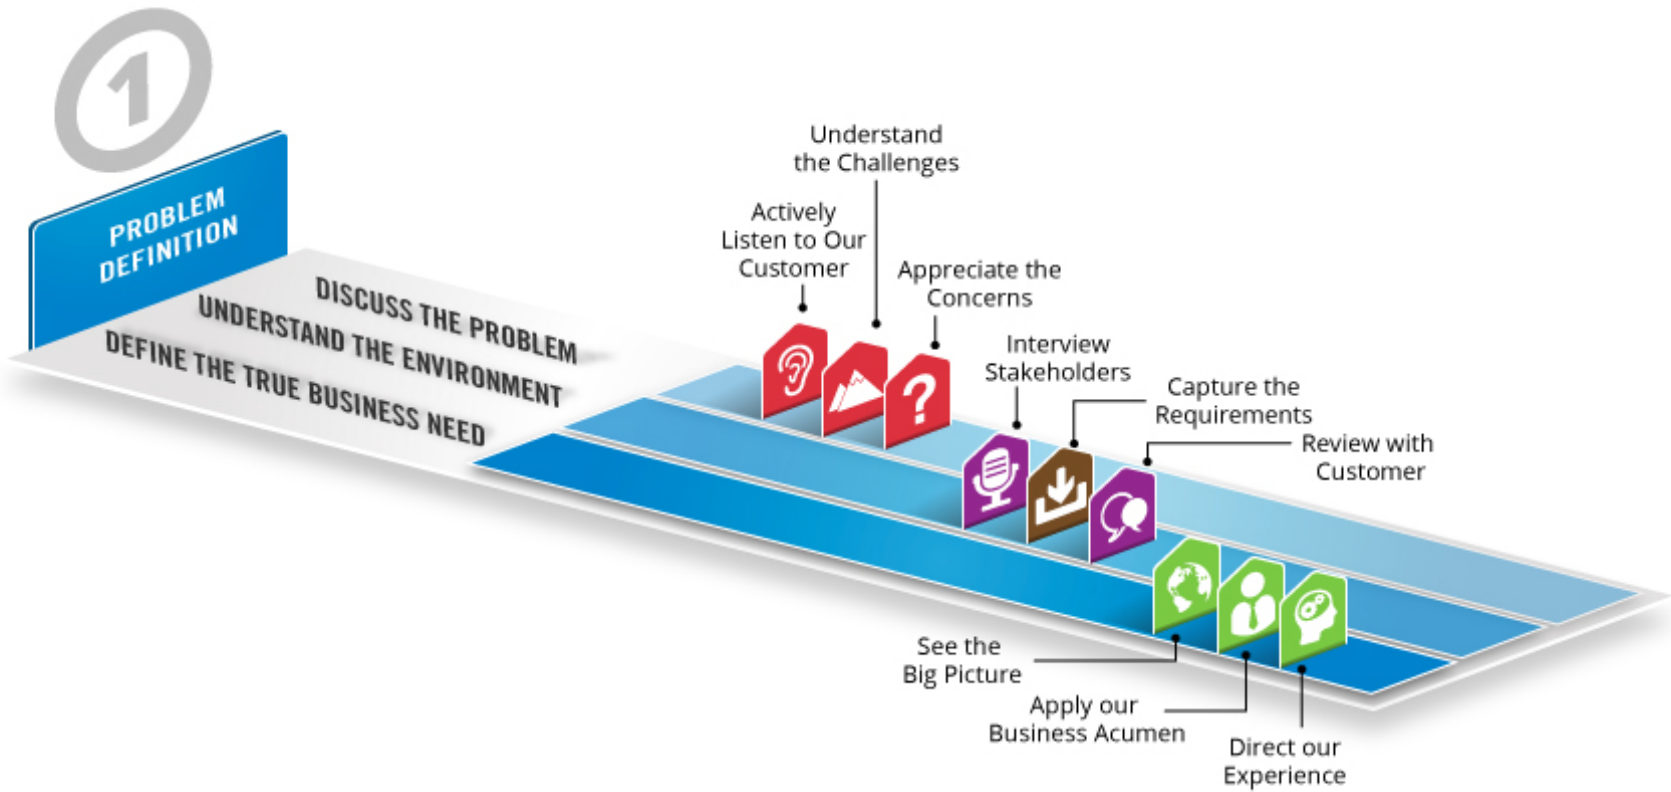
1

PROBLEM DEFINITION

DISCUSS THE PROBLEM
UNDERSTAND THE ENVIRONMENT
DEFINE THE TRUE BUSINESS NEED

Understand the Challenges

Actively Listen to Our Customer

Appreciate the Concerns

Interview Stakeholders

Capture the Requirements

Review with Customer

See the Big Picture

Apply our Business Acumen

Direct our Experience